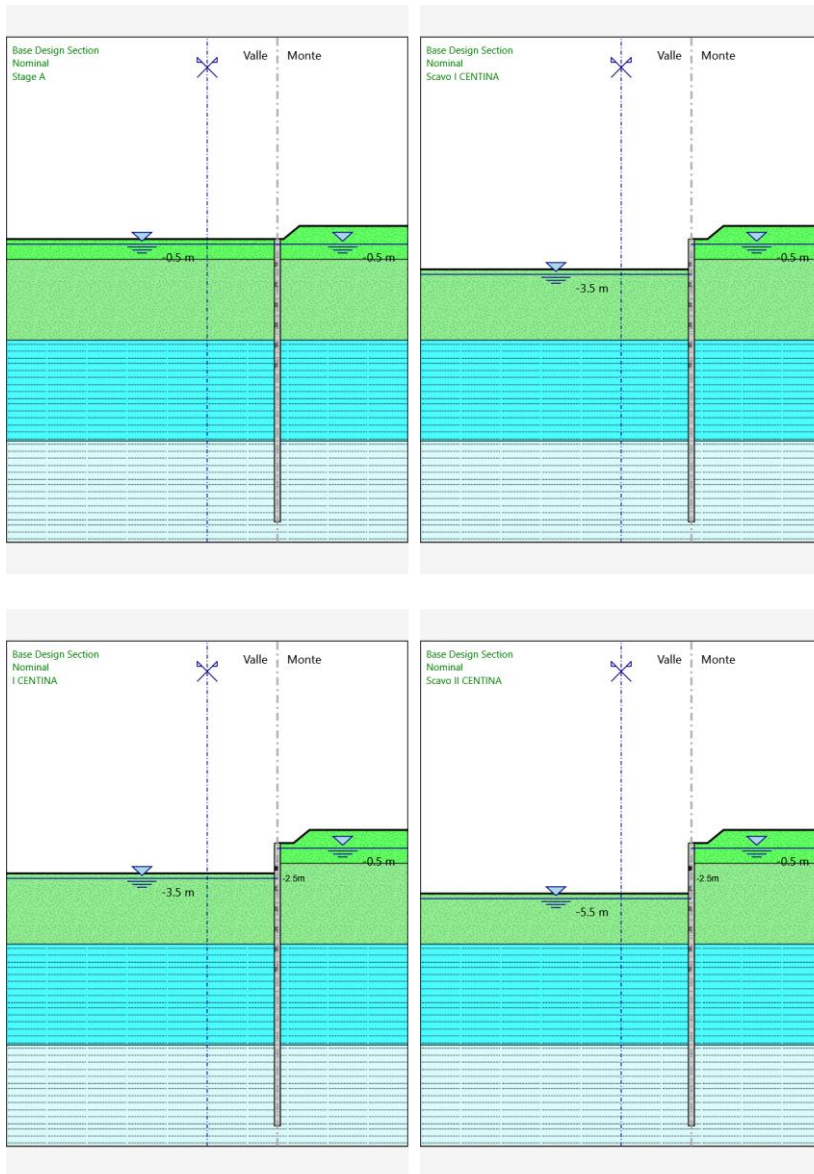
Base Design Section
Nominal
Stage A

Valle Monte

-0.5 m
-0.5 m

Base Design Section
Nominal
Scavo I CENTINA

Valle Monte

-3.5 m
-0.5 m

Base Design Section
Nominal
I CENTINA

Valle Monte

-3.5 m
-2.5m
-0.5 m

Base Design Section
Nominal
Scavo II CENTINA

Valle Monte

-5.5 m
-2.5m
-0.5 m